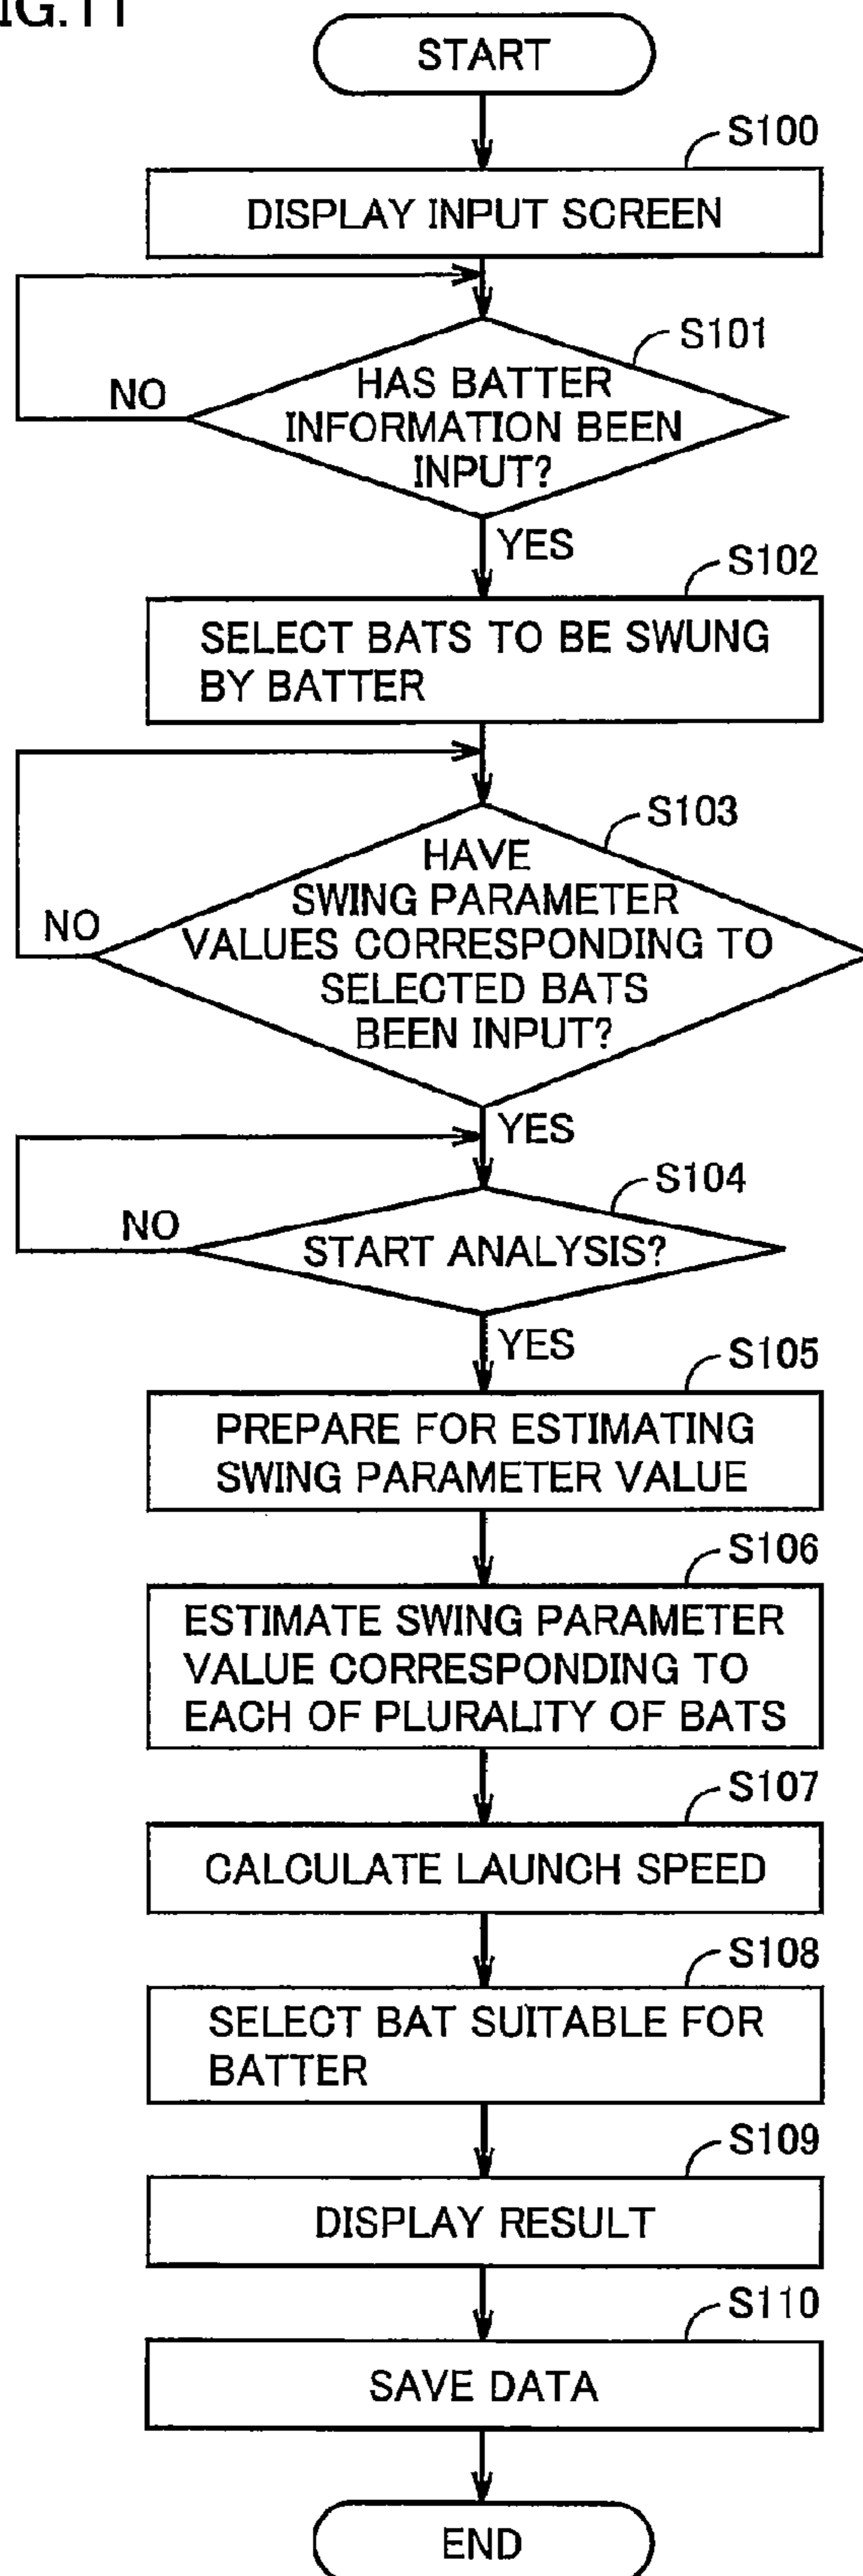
IG.11

START

S100

DISPLAY INPUT SCREEN

S101

NO

HAS BATTER INFORMATION BEEN INPUT?

YES

S102

SELECT BATS TO BE SWUNG BY BATTER

S103

NO

HAVE SWING PARAMETER VALUES CORRESPONDING TO SELECTED BATS BEEN INPUT?

YES

S104

NO

START ANALYSIS?

YES

S105

PREPARE FOR ESTIMATING SWING PARAMETER VALUE

S106

ESTIMATE SWING PARAMETER VALUE CORRESPONDING TO EACH OF PLURALITY OF BATS

S107

CALCULATE LAUNCH SPEED

S108

SELECT BAT SUITABLE FOR BATTER

S109

DISPLAY RESULT

S110

SAVE DATA

END